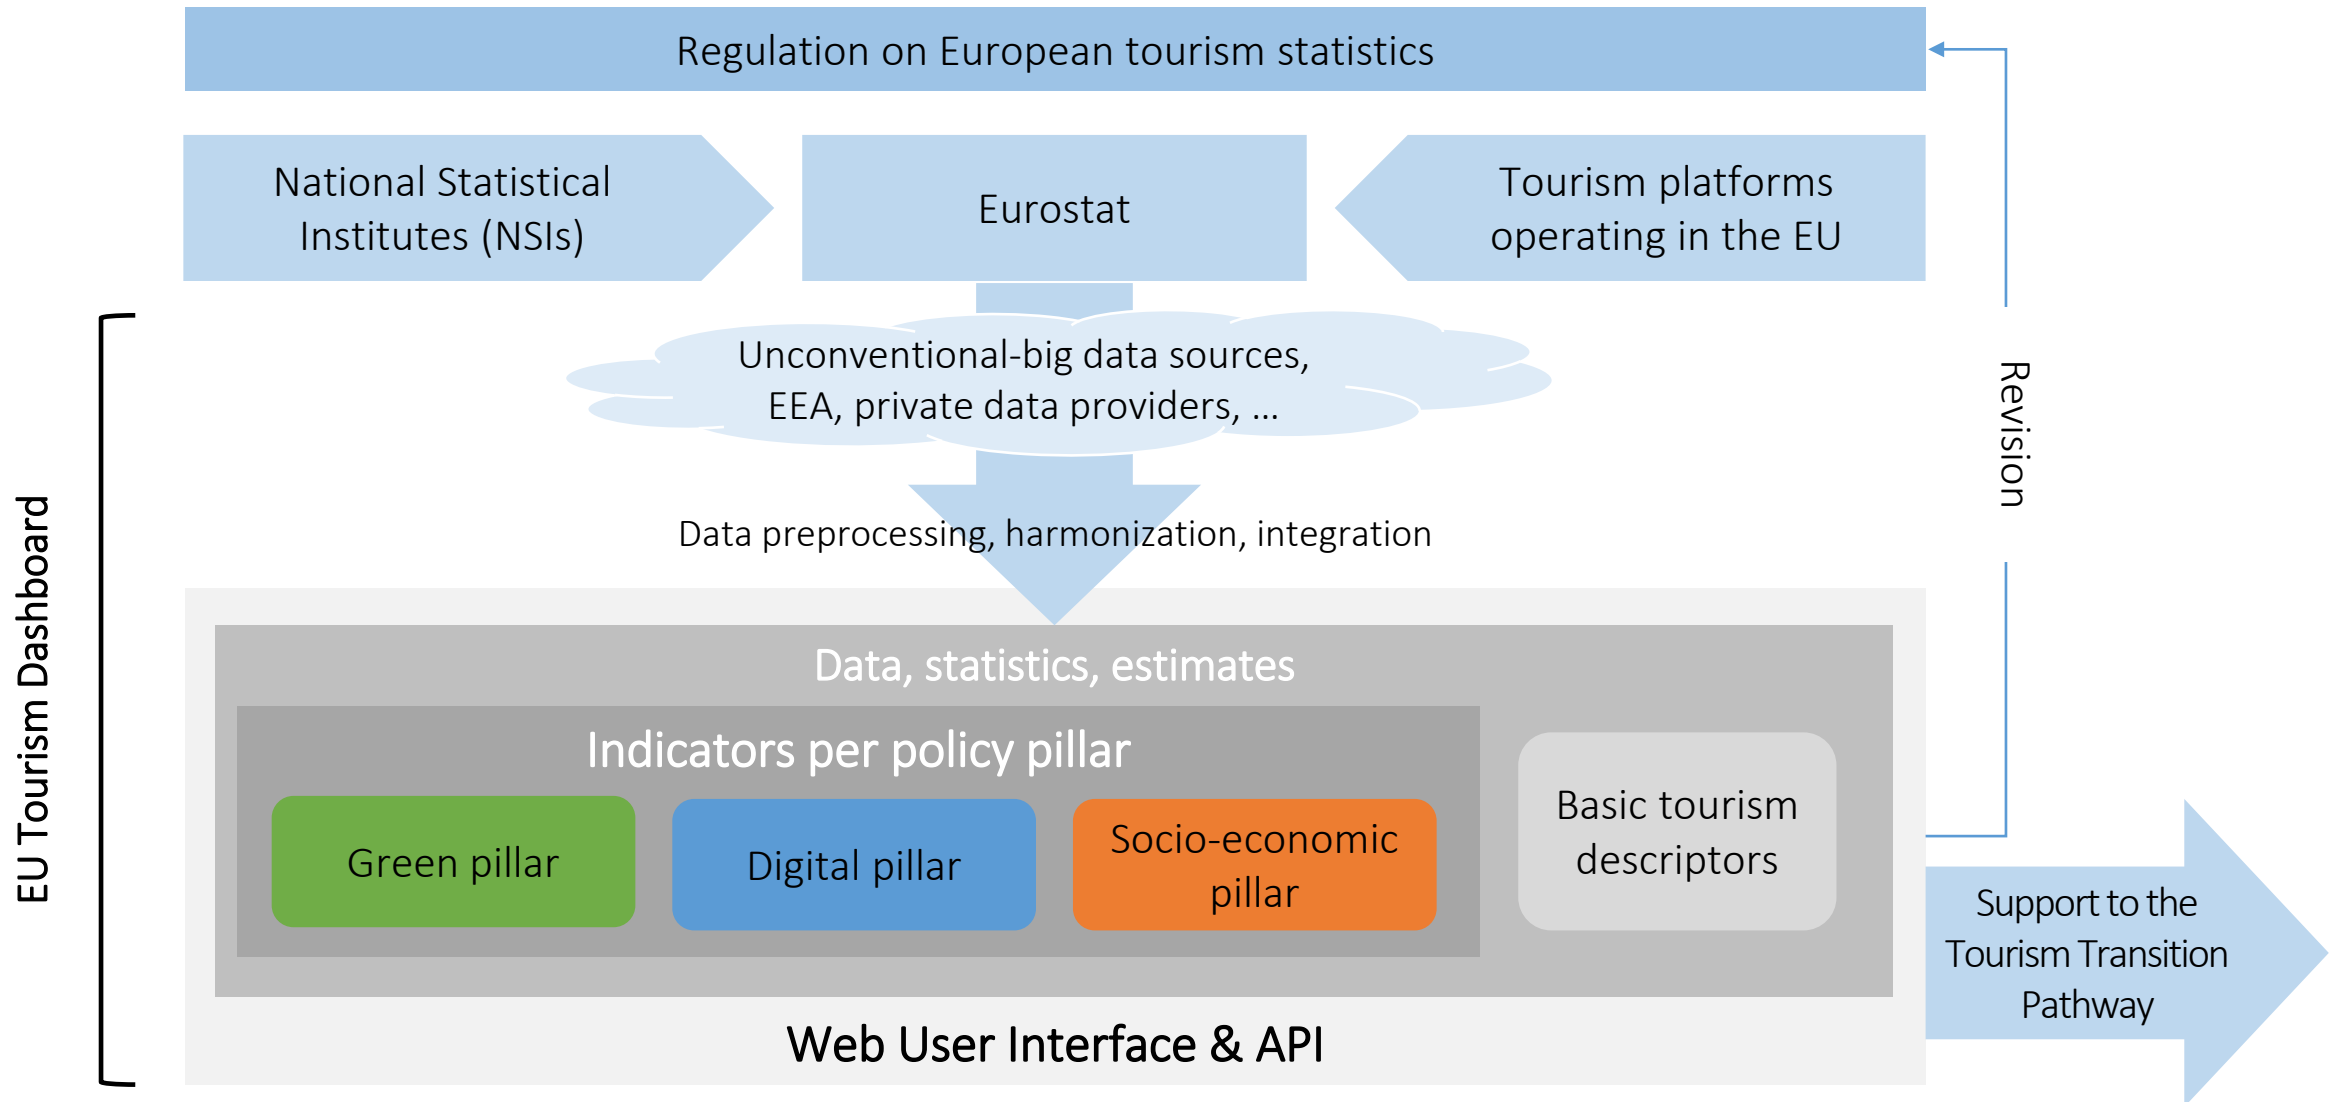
Regulation on European tourism statistics

National Statistical Institutes (NSIs)

Eurostat

Tourism platforms operating in the EU

Revision

EU Tourism Dashboard

Unconventional-big data sources, EEA, private data providers, …

Data preprocessing, harmonization, integration

Data, statistics, estimates

Indicators per policy pillar

Green pillar

Digital pillar

Socio-economic pillar

Basic tourism descriptors

Support to the Tourism Transition Pathway

Web User Interface & API